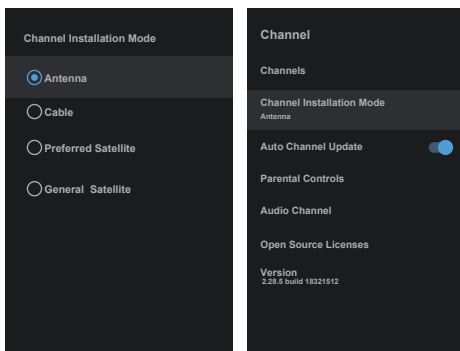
Channel Installation Mode

Antenna

Cable

Preferred Satellite

General Satellite

Channel

Channels

Channel Installation Mode
Antenna

Auto Channel Update

Parental Controls

Audio Channel

Open Source Licenses

Version
2.28.5 build 18321512